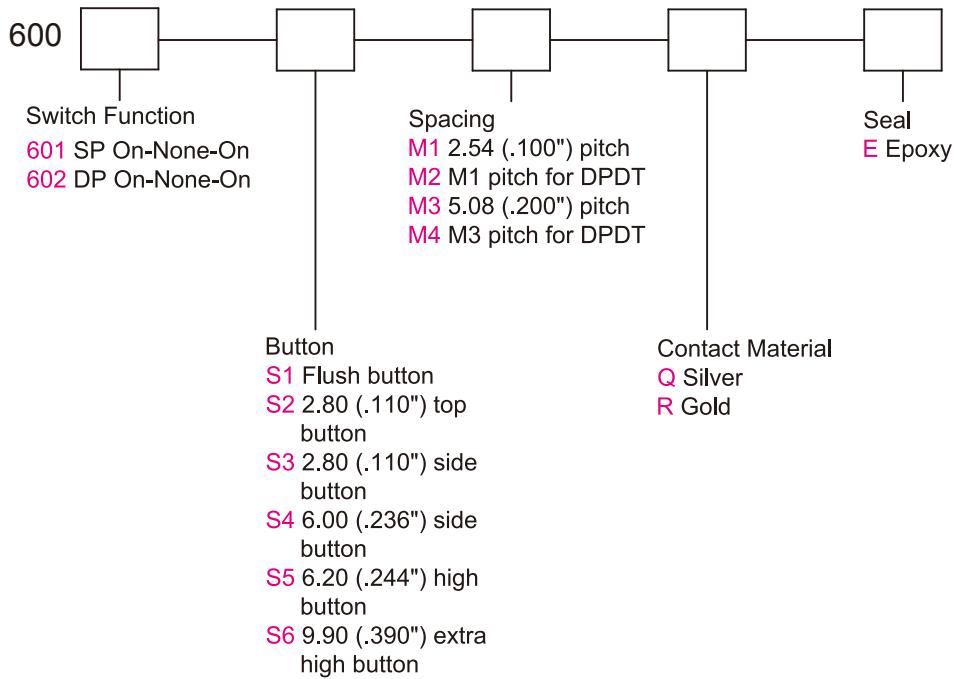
600

Switch Function
601 SP On-None-On
602 DP On-None-On

Spacing
M1 2.54 (.100") pitch
M2 M1 pitch for DPDT
M3 5.08 (.200") pitch
M4 M3 pitch for DPDT

Seal
E Epoxy

Button
S1 Flush button
S2 2.80 (.110") top button
S3 2.80 (.110") side button
S4 6.00 (.236") side button
S5 6.20 (.244") high button
S6 9.90 (.390") extra high button

Contact Material
Q Silver
R Gold